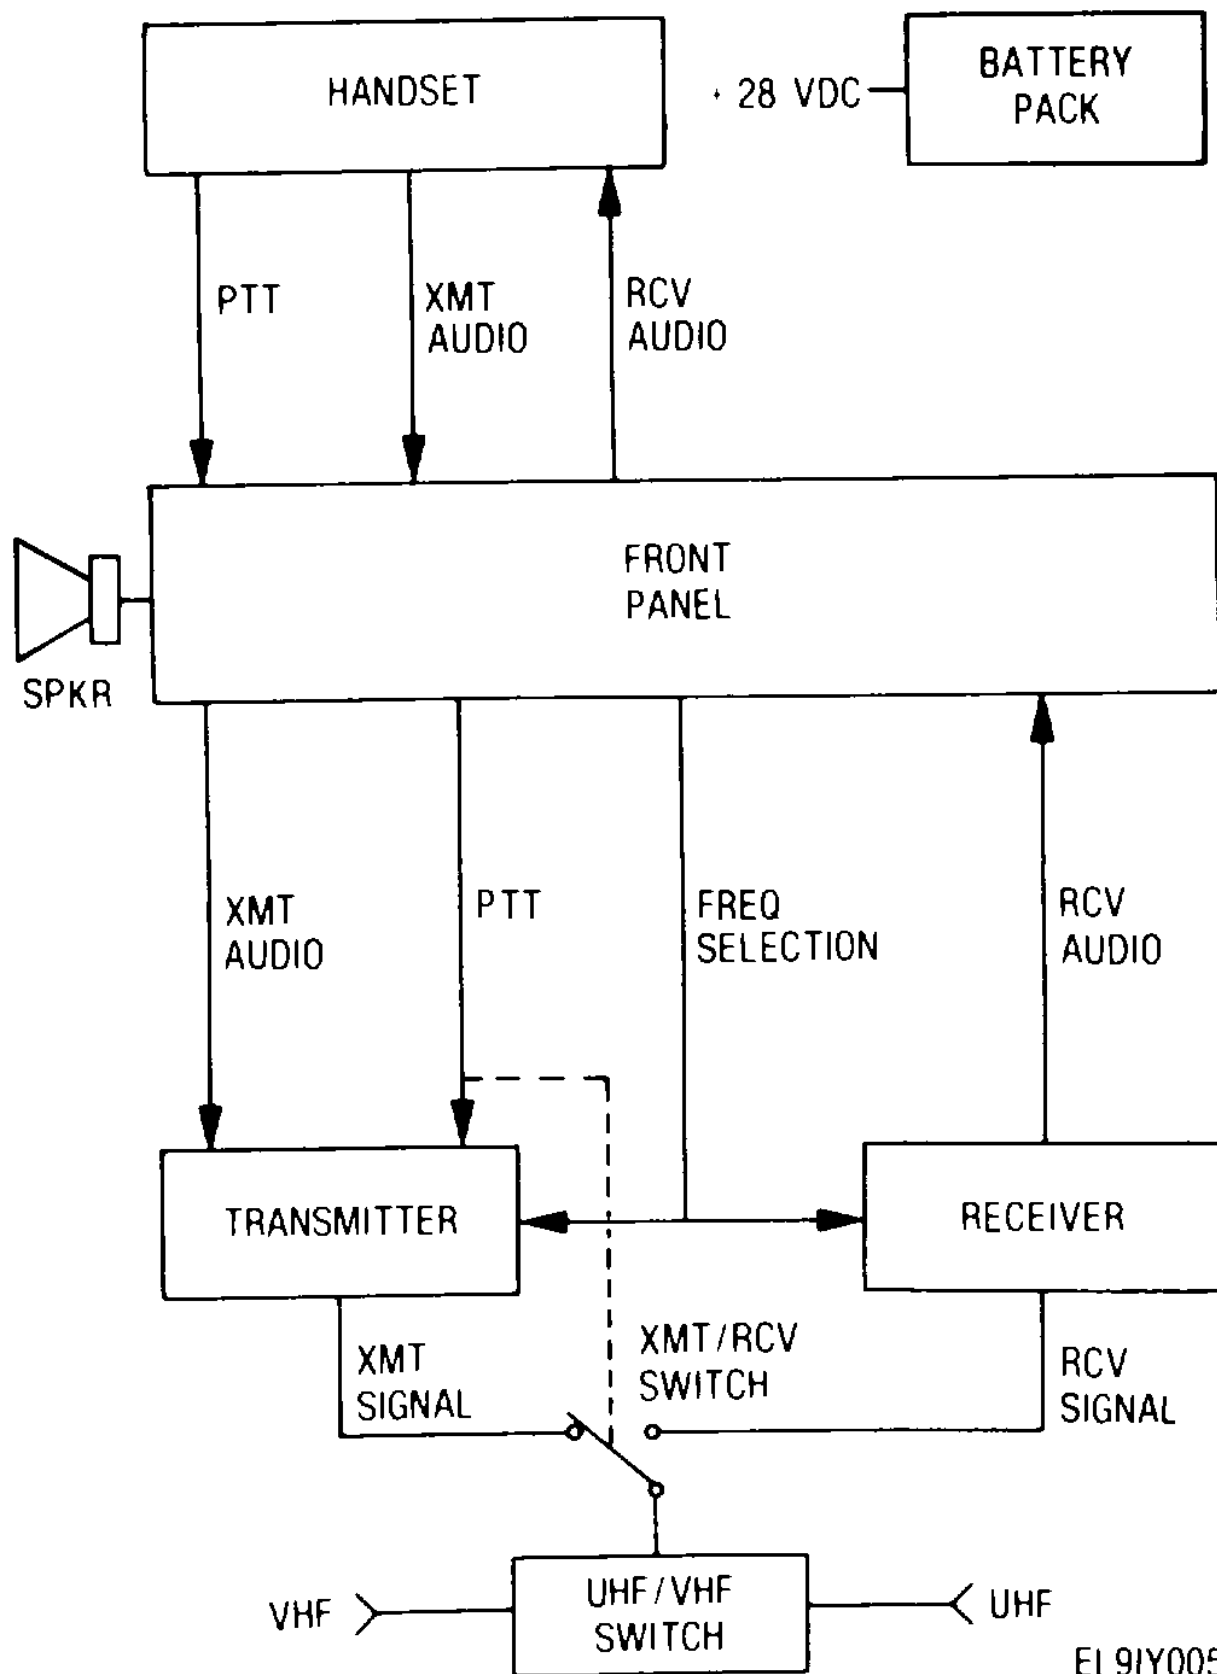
HANDSET

+ 28 VDC

BATTERY PACK

PTT

XMT AUDIO

RCV AUDIO

FRONT PANEL

SPKR

XMT AUDIO

PTT

FREQ SELECTION

RCV AUDIO

TRANSMITTER

RECEIVER

XMT SIGNAL

XMT/RCV SWITCH

RCV SIGNAL

VHF

UHF/VHF SWITCH

UHF

EL9IY005